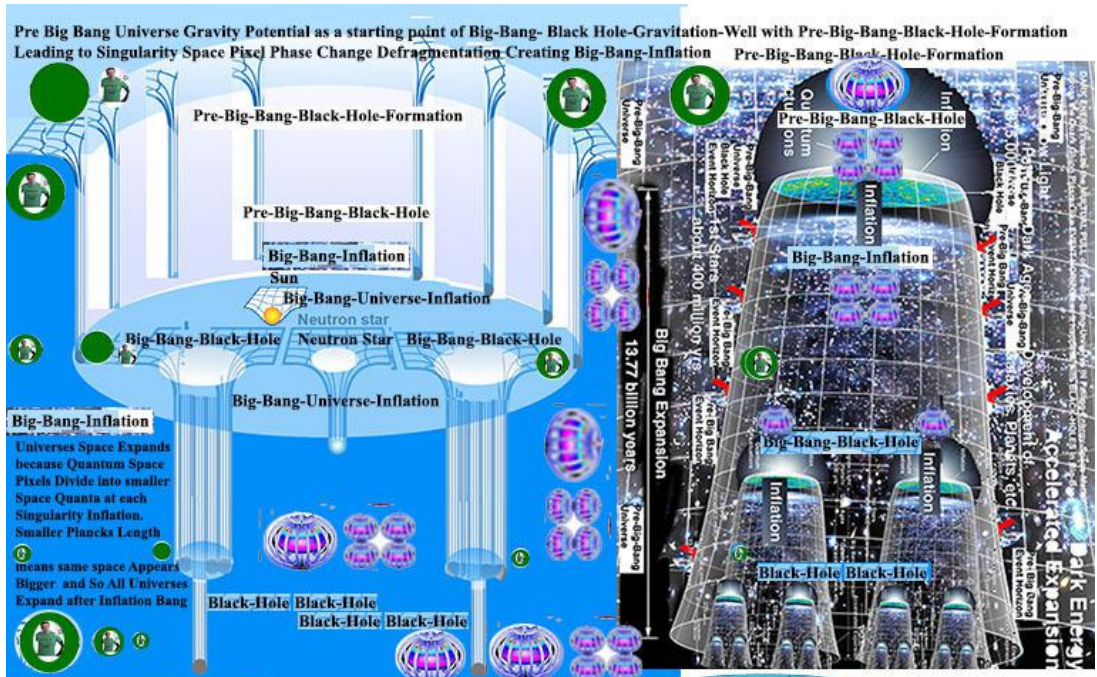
Pre Big Bang Universe Gravity Potential as a starting point of Big-Bang- Black Hole-Gravitation-Well with Pre-Big-Bang-Black-Hole-Formation Leading to Singularity Space Pixel Phase Change Defragmentation Creating Big-Bang-Inflation

Pre-Big-Bang-Black-Hole-Formation

Pre-Big-Bang-Black-Hole-Formation

Pre-Big-Bang-Black-Hole

Big-Bang-Inflation

Sun

Big-Bang-Universe-Inflation

Neutron star

Big-Bang-Black-Hole Neutron Star Big-Bang-Black-Hole

Big-Bang-Universe-Inflation

Big-Bang-Inflation

Universes Space Expands because Quantum Space Pixels Divide into smaller Space Quanta at each Singularity Inflation. Smaller Plancks Length means same space Appears Bigger and So All Universes Expand after Inflation Bang

Black-Hole Black-Hole

Black-Hole Black-Hole

Pre-Big-Bang-Black-Hole

Quantum Fluctuations

Inflation

Inflation

Big-Bang-Inflation

13.77 billion years

Big Bang Expansion

1st Stars about 400 million yrs

Dark Ages Big Bang Development of Galaxies, Planets, etc.

Pre-Big-Bang Universe

Pre-Big-Bang Universe Black Hole Event Horizon

Pre-Big-Bang Event Horizon

Big-Bang-Black-Hole

Inflation

Inflation

Black-Hole Black-Hole

Accelerated Expansion

Dark Energy

Pre-Big-Bang Universe

Pre-Big Bang Event Horizon